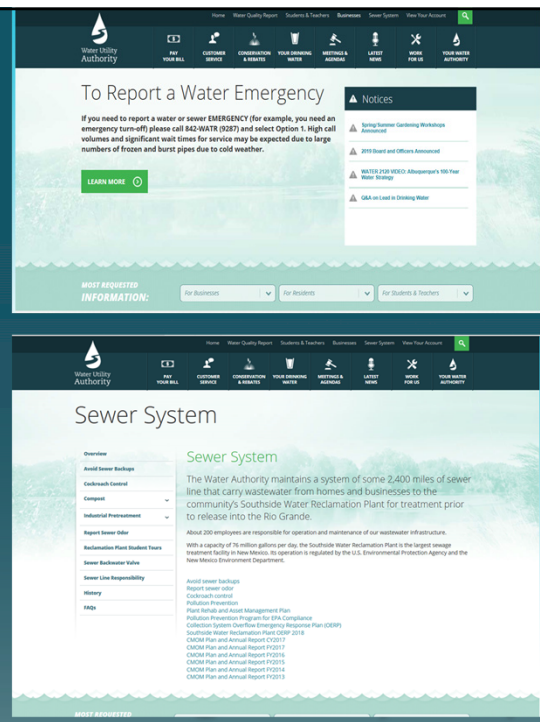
Home Water Quality Report Students & Teachers Businesses Sewer System View Your Account

Water Utility Authority

PAY YOUR BILL CUSTOMER SERVICE CONSERVATION & REBATES YOUR DRINKING WATER MEETINGS & AGENDAS LATEST NEWS WORK FOR US YOUR WATER AUTHORITY

To Report a Water Emergency

If you need to report a water or sewer EMERGENCY (for example, you need an emergency turn-off) please call 842-WATR (9287) and select Option 1. High call volumes and significant wait times for service may be expected due to large numbers of frozen and burst pipes due to cold weather.

LEARN MORE

Notices

Spring/Summer Gardening Workshops Announced

2019 Board and Officers Announced

WATER 2120 VIDEO: Albuquerque's 100-Year Water Strategy

Q&A on Lead in Drinking Water

MOST REQUESTED INFORMATION:

For Businesses For Residents For Students & Teachers

Home Water Quality Report Students & Teachers Businesses Sewer System View Your Account

Water Utility Authority

PAY YOUR BILL CUSTOMER SERVICE CONSERVATION & REBATES YOUR DRINKING WATER MEETINGS & AGENDAS LATEST NEWS WORK FOR US YOUR WATER AUTHORITY

Sewer System

Overview
Avoid Sewer Backups
Cockroach Control
Compost
Industrial Pretreatment
Report Sewer Odor
Reclamation Plant Student Tours
Sewer Backwater Valve
Sewer Line Responsibility
History
FAQs

Sewer System

The Water Authority maintains a system of some 2,400 miles of sewer line that carry wastewater from homes and businesses to the community's Southside Water Reclamation Plant for treatment prior to release into the Rio Grande.

About 200 employees are responsible for operation and maintenance of our wastewater infrastructure.

With a capacity of 76 million gallons per day, the Southside Water Reclamation Plant is the largest sewage treatment facility in New Mexico. Its operation is regulated by the U.S. Environmental Protection Agency and the New Mexico Environment Department.

Avoid sewer backups
Report sewer odor
Cockroach control
Pollution Prevention
Plant Rehab and Asset Management Plan
Pollution Prevention Program for EPA Compliance
Collection System Overflow Emergency Response Plan (OERP)
Southside Water Reclamation Plant OERP 2018
CMOM Plan and Annual Report CY2017
CMOM Plan and Annual Report FY2017
CMOM Plan and Annual Report FY2016
CMOM Plan and Annual Report FY2015
CMOM Plan and Annual Report FY2014
CMOM Plan and Annual Report FY2013

MOST REQUESTED